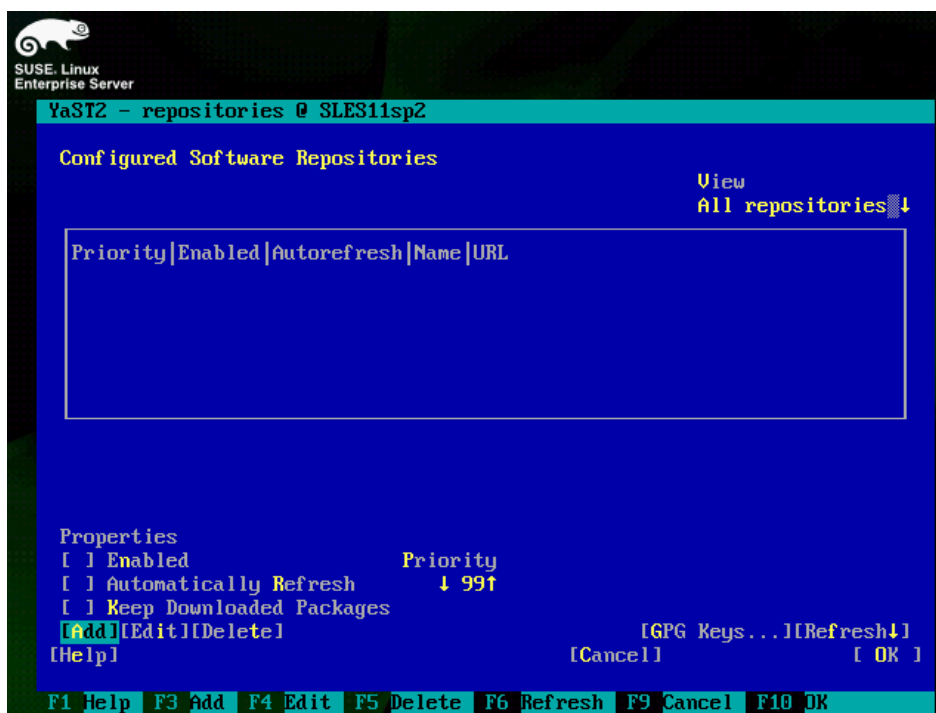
SUSE. Linux
Enterprise Server

YaST2 - repositories @ SLES11sp2

Configured Software Repositories

View
All repositories↓

| Priority | Enabled | Autorefresh | Name | URL |
|---|---|---|---|---|

Properties
[ ] Enabled
[ ] Automatically Refresh
[ ] Keep Downloaded Packages

Priority
↓ 99↑

[Add][Edit][Delete]
[GPG Keys...][Refresh↓]
[Help]
[Cancel]
[ OK ]

F1 Help F3 Add F4 Edit F5 Delete F6 Refresh F9 Cancel F10 OK